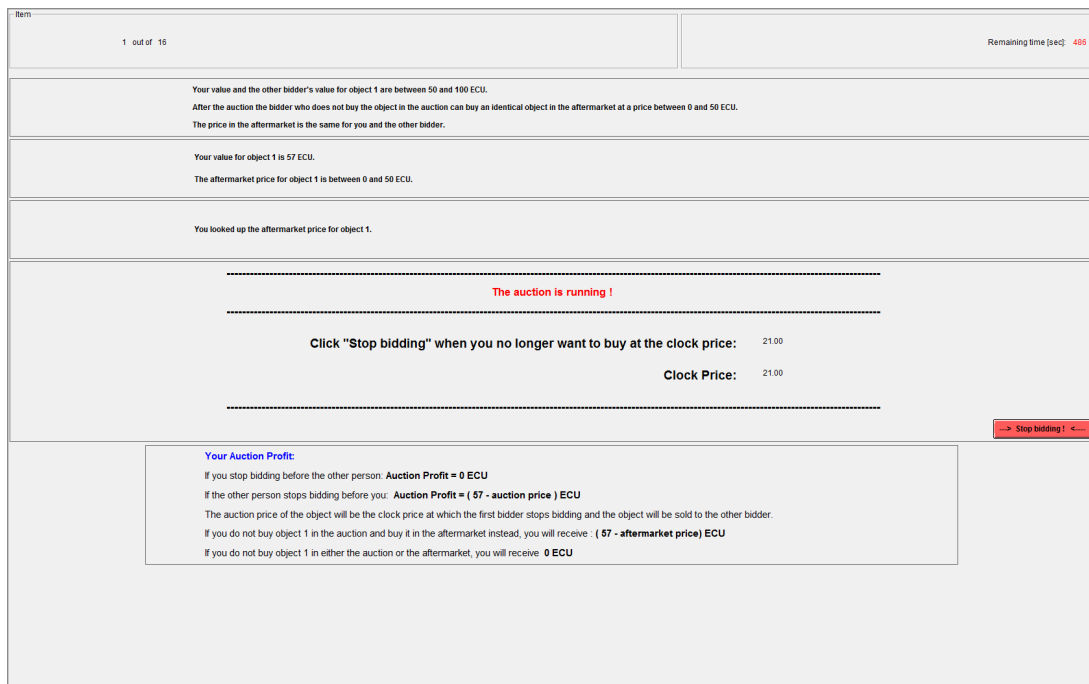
Item

1 out of 16

Remaining time [sec]: 486

Your value and the other bidder's value for object 1 are between 50 and 100 ECU.

After the auction the bidder who does not buy the object in the auction can buy an identical object in the aftermarket at a price between 0 and 50 ECU.

The price in the aftermarket is the same for you and the other bidder.

Your value for object 1 is 57 ECU.

The aftermarket price for object 1 is between 0 and 50 ECU.

You looked up the aftermarket price for object 1.

The auction is running !

Click "Stop bidding" when you no longer want to buy at the clock price: 21.00

Clock Price: 21.00

---> Stop bidding ! <---

Your Auction Profit:

If you stop bidding before the other person: Auction Profit = 0 ECU

If the other person stops bidding before you: Auction Profit = ( 57 - auction price ) ECU

The auction price of the object will be the clock price at which the first bidder stops bidding and the object will be sold to the other bidder.

If you do not buy object 1 in the auction and buy it in the aftermarket instead, you will receive : ( 57 - aftermarket price) ECU

If you do not buy object 1 in either the auction or the aftermarket, you will receive 0 ECU